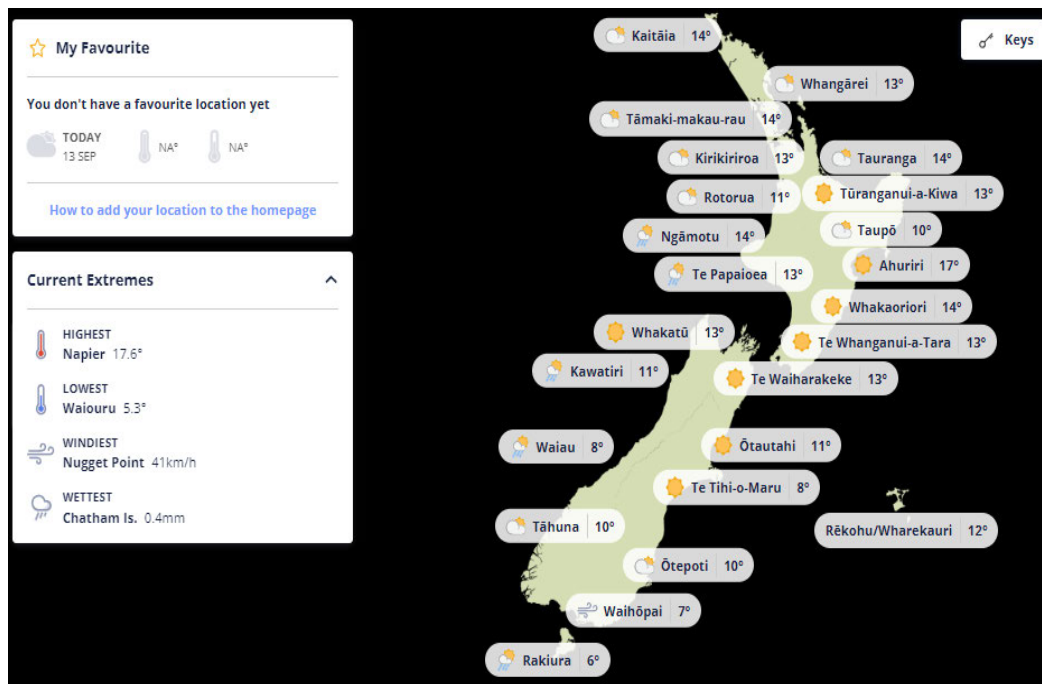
My Favourite

You don't have a favourite location yet

TODAY
13 SEP

NA°

NA°

How to add your location to the homepage

Current Extremes

HIGHEST
Napier 17.6°

LOWEST
Waiouru 5.3°

WINDIEST
Nugget Point 41km/h

WETTEST
Chatham Is. 0.4mm

Keys

Kaitāia 14°

Whangārei 13°

Tāmaki-makau-rau 14°

Kirikiriroa 13°

Tauranga 14°

Rotorua 11°

Tūranganui-a-Kiwa 13°

Taupō 10°

Ngāmotu 14°

Ahuriri 17°

Te Papaioea 13°

Whakaoriori 14°

Whakatū 13°

Te Whanganui-a-Tara 13°

Kawatiri 11°

Te Waiharakeke 13°

Waiau 8°

Ōtautahi 11°

Te Tihi-o-Maru 8°

Rēkohu/Wharekauri 12°

Tāhuna 10°

Ōtepoti 10°

Waihōpai 7°

Rakiura 6°